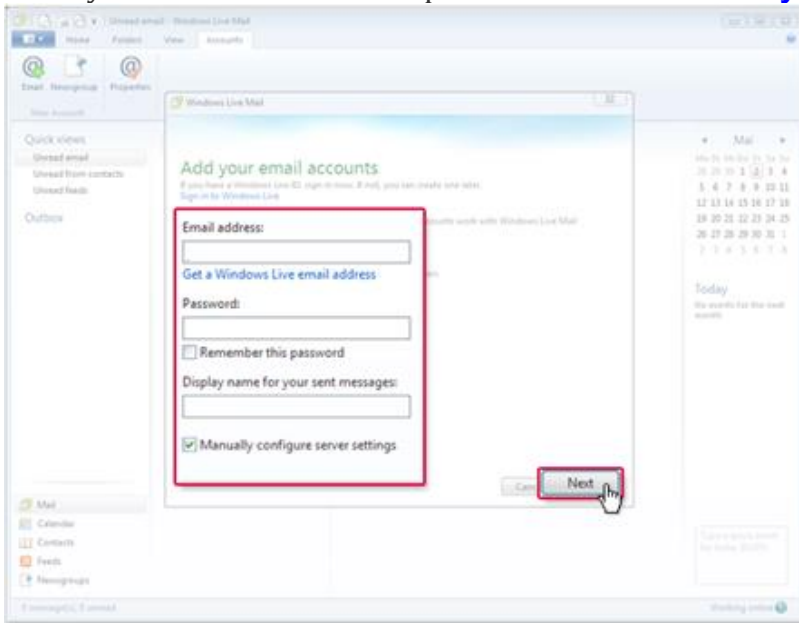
Unread email - Windows Live Mail

Home Folders View Accounts

Email Newsgroup Properties

New Account

Quick views
Unread email
Unread from contacts
Unread feeds

Outbox

Windows Live Mail

Add your email accounts

If you have a Windows Live ID, sign in now. If not, you can create one later.
Sign in to Windows Live

Email address:

Get a Windows Live email address

Password:

Remember this password

Display name for your sent messages:

Manually configure server settings

Next

Mai

Today

Mail
Calendar
Contacts
Feeds
Newsgroups

Working online